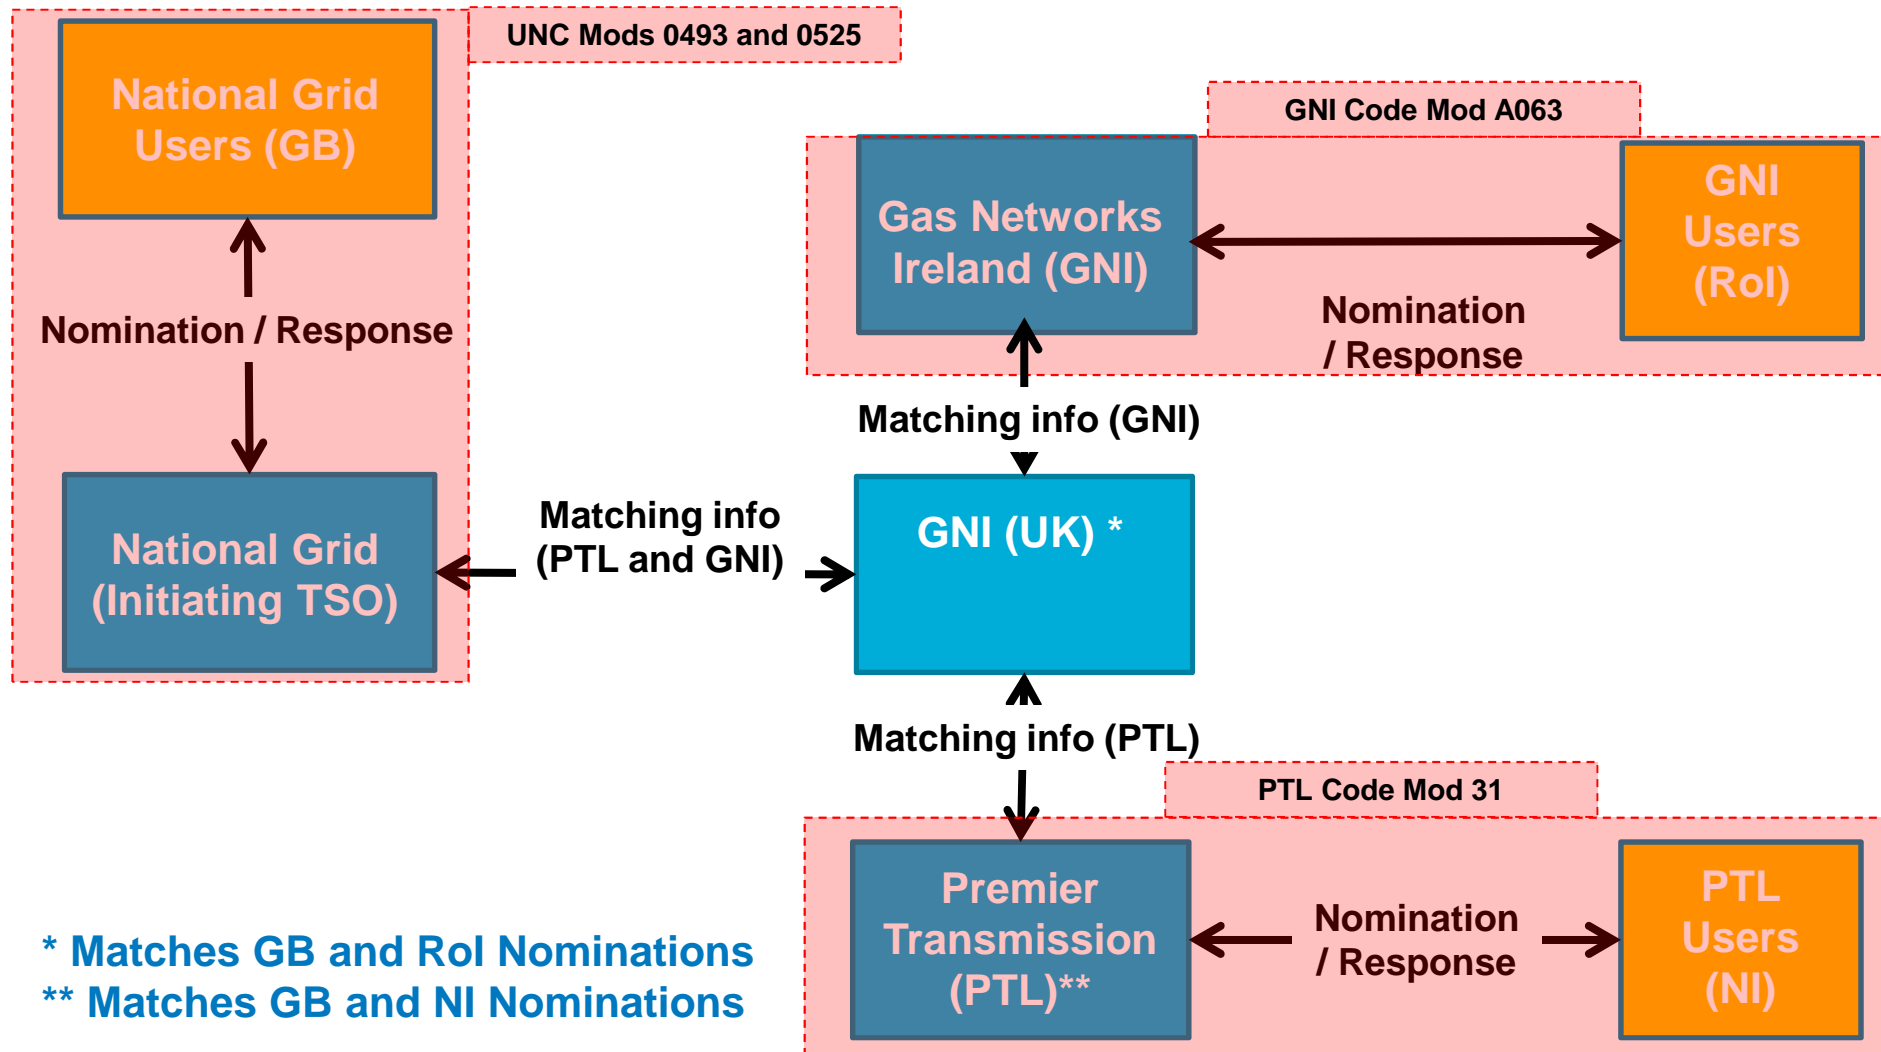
UNC Mods 0493 and 0525

National Grid Users (GB)

Nomination / Response

National Grid (Initiating TSO)

GNI Code Mod A063

Gas Networks Ireland (GNI)

GNI Users (RoI)

Nomination / Response

Matching info (GNI)

Matching info (PTL and GNI)

GNI (UK) *

Matching info (PTL)

PTL Code Mod 31

Premier Transmission (PTL)**

Nomination / Response

PTL Users (NI)

* Matches GB and RoI Nominations
** Matches GB and NI Nominations